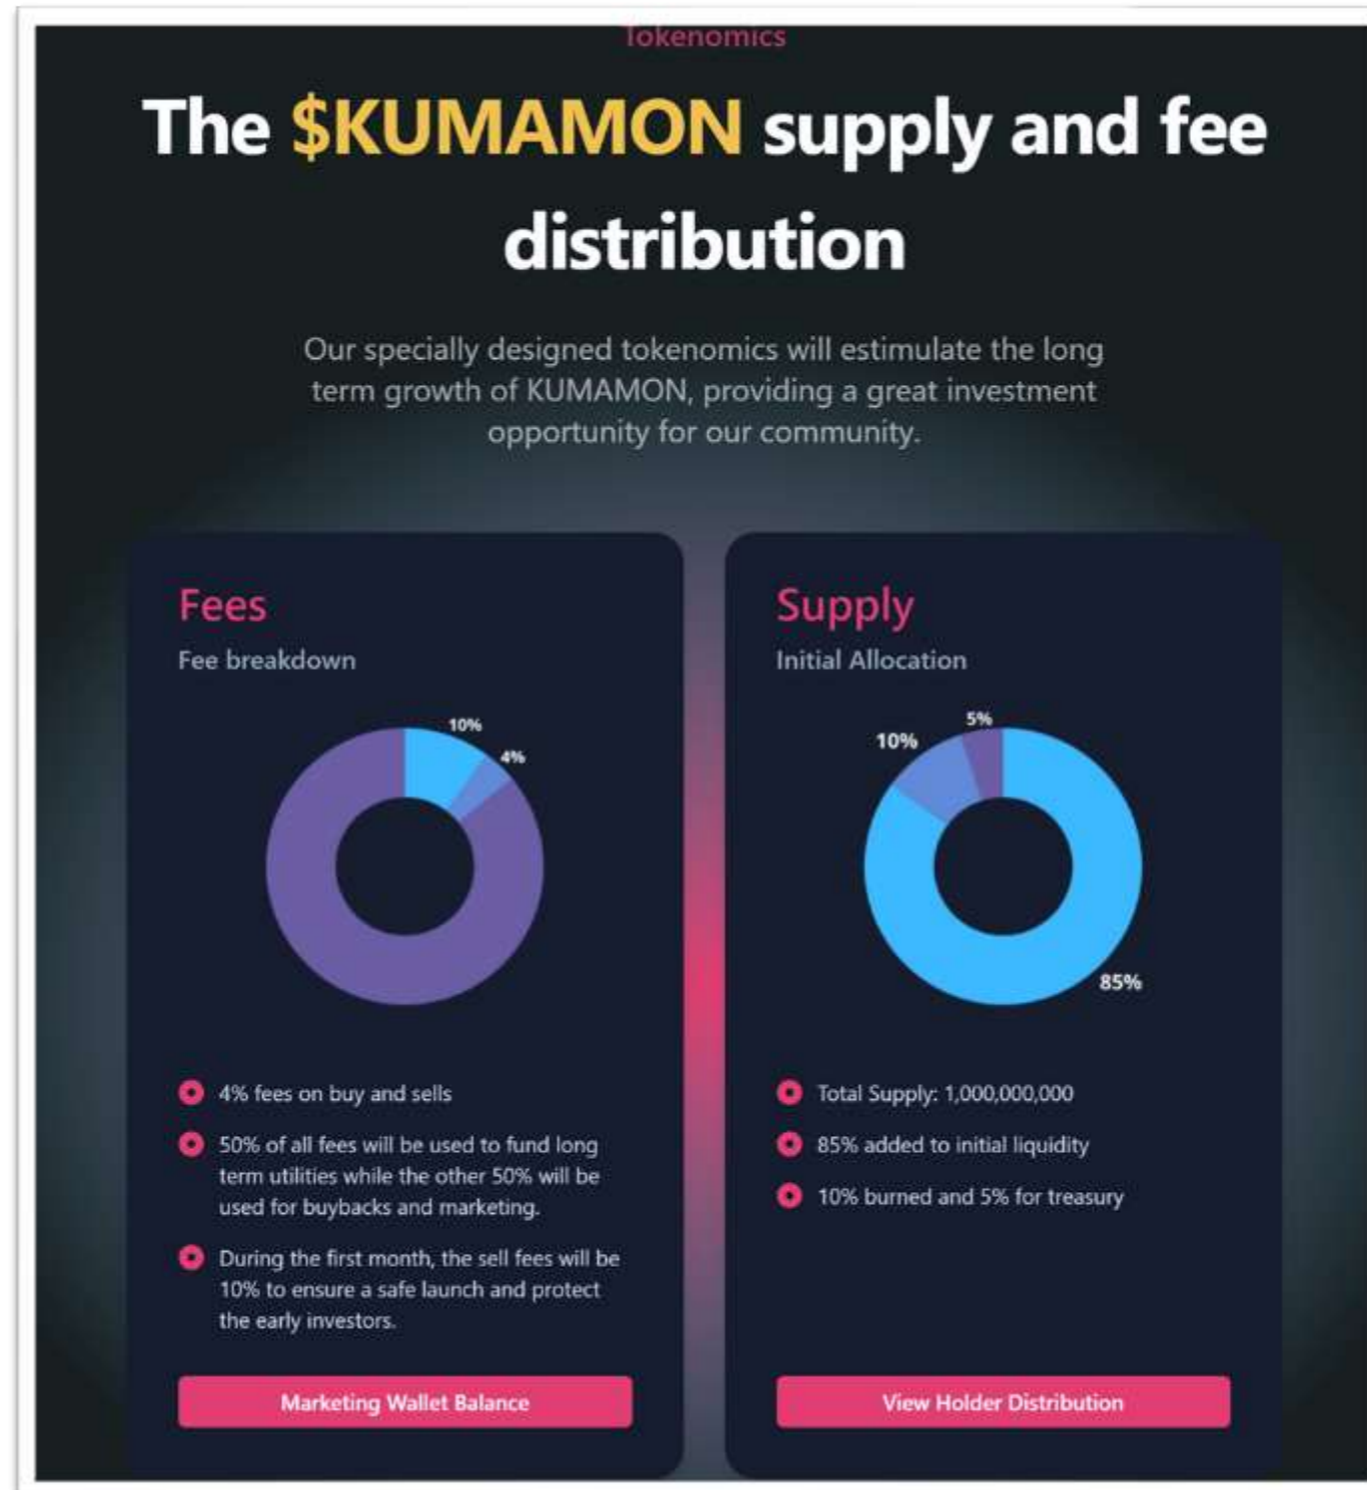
Tokenomics

The $KUMAMON supply and fee distribution

Our specially designed tokenomics will estimulate the long term growth of KUMAMON, providing a great investment opportunity for our community.

Fees

Fee breakdown

10%

4%

4% fees on buy and sells

50% of all fees will be used to fund long term utilities while the other 50% will be used for buybacks and marketing.

During the first month, the sell fees will be 10% to ensure a safe launch and protect the early investors.

Marketing Wallet Balance

Supply

Initial Allocation

5%

10%

85%

Total Supply: 1,000,000,000

85% added to initial liquidity

10% burned and 5% for treasury

View Holder Distribution